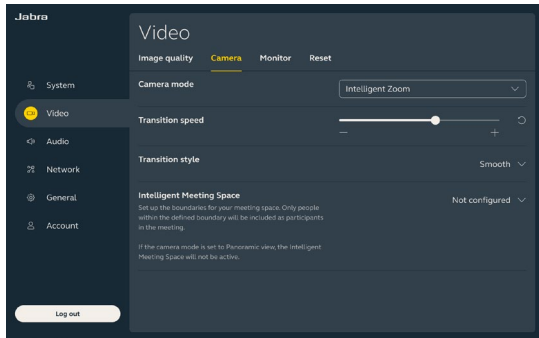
Jabra

System

Video

Audio

Network

General

Account

Log out

Video

Image quality Camera Monitor Reset

Camera mode

Intelligent Zoom

Transition speed

–

+

Transition style

Smooth

Intelligent Meeting Space

Set up the boundaries for your meeting space. Only people within the defined boundary will be included as participants in the meeting.

If the camera mode is set to Panoramic view, the Intelligent Meeting Space will not be active.

Not configured